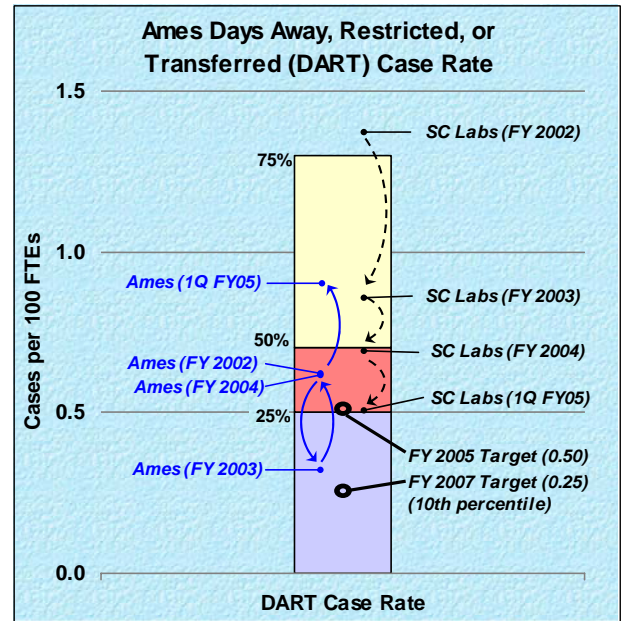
Ames Days Away, Restricted, or Transferred (DART) Case Rate

1.5
1.0
0.5
0.0

Cases per 100 FTEs

75%
50%
25%

SC Labs (FY 2002)
SC Labs (FY 2003)
SC Labs (FY 2004)
SC Labs (1Q FY05)

Ames (1Q FY05)
Ames (FY 2002)
Ames (FY 2004)
Ames (FY 2003)

FY 2005 Target (0.50)
FY 2007 Target (0.25) (10th percentile)

DART Case Rate